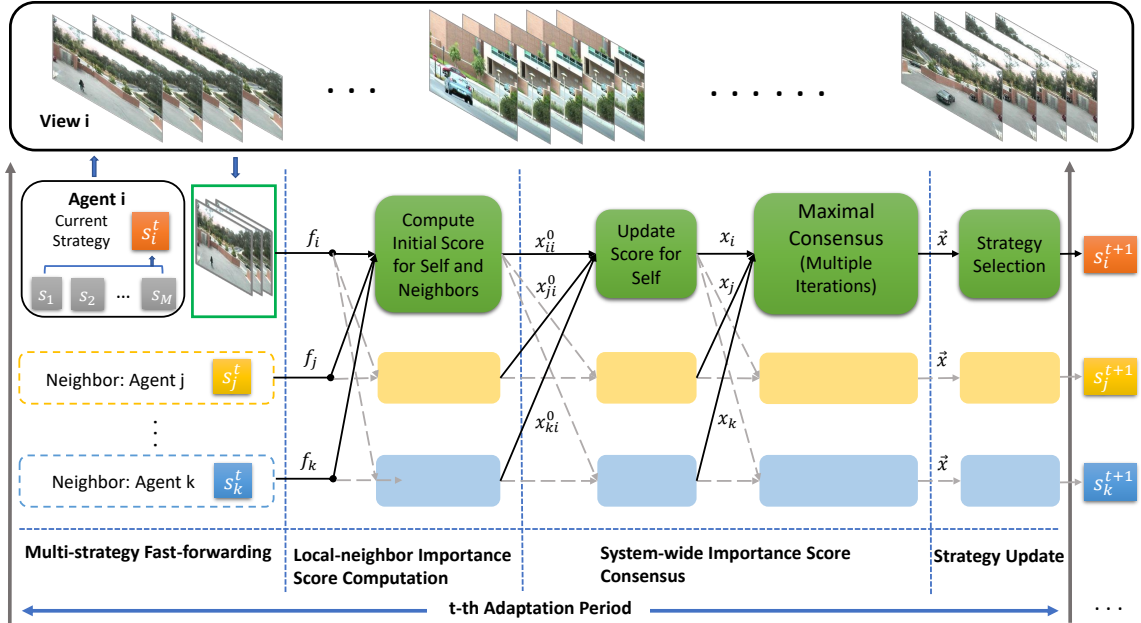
View i

. . .

. . . . . .

Agent i
Current Strategy $s_i^t$

$s_1$ $s_2$ ... $s_M$

$f_i$

$f_j$

$f_k$

Compute Initial Score for Self and Neighbors

$x_{ii}^0$

$x_{ji}^0$

$x_{ki}^0$

Update Score for Self

$x_i$

$x_j$

$x_k$

Maximal Consensus (Multiple Iterations)

$\vec{x}$

$\vec{x}$

$\vec{x}$

Strategy Selection

$s_i^{t+1}$

$s_j^{t+1}$

$s_k^{t+1}$

Neighbor: Agent j $s_j^t$

⋮

Neighbor: Agent k $s_k^t$

Multi-strategy Fast-forwarding

Local-neighbor Importance Score Computation

System-wide Importance Score Consensus

Strategy Update

t-th Adaptation Period

. . .